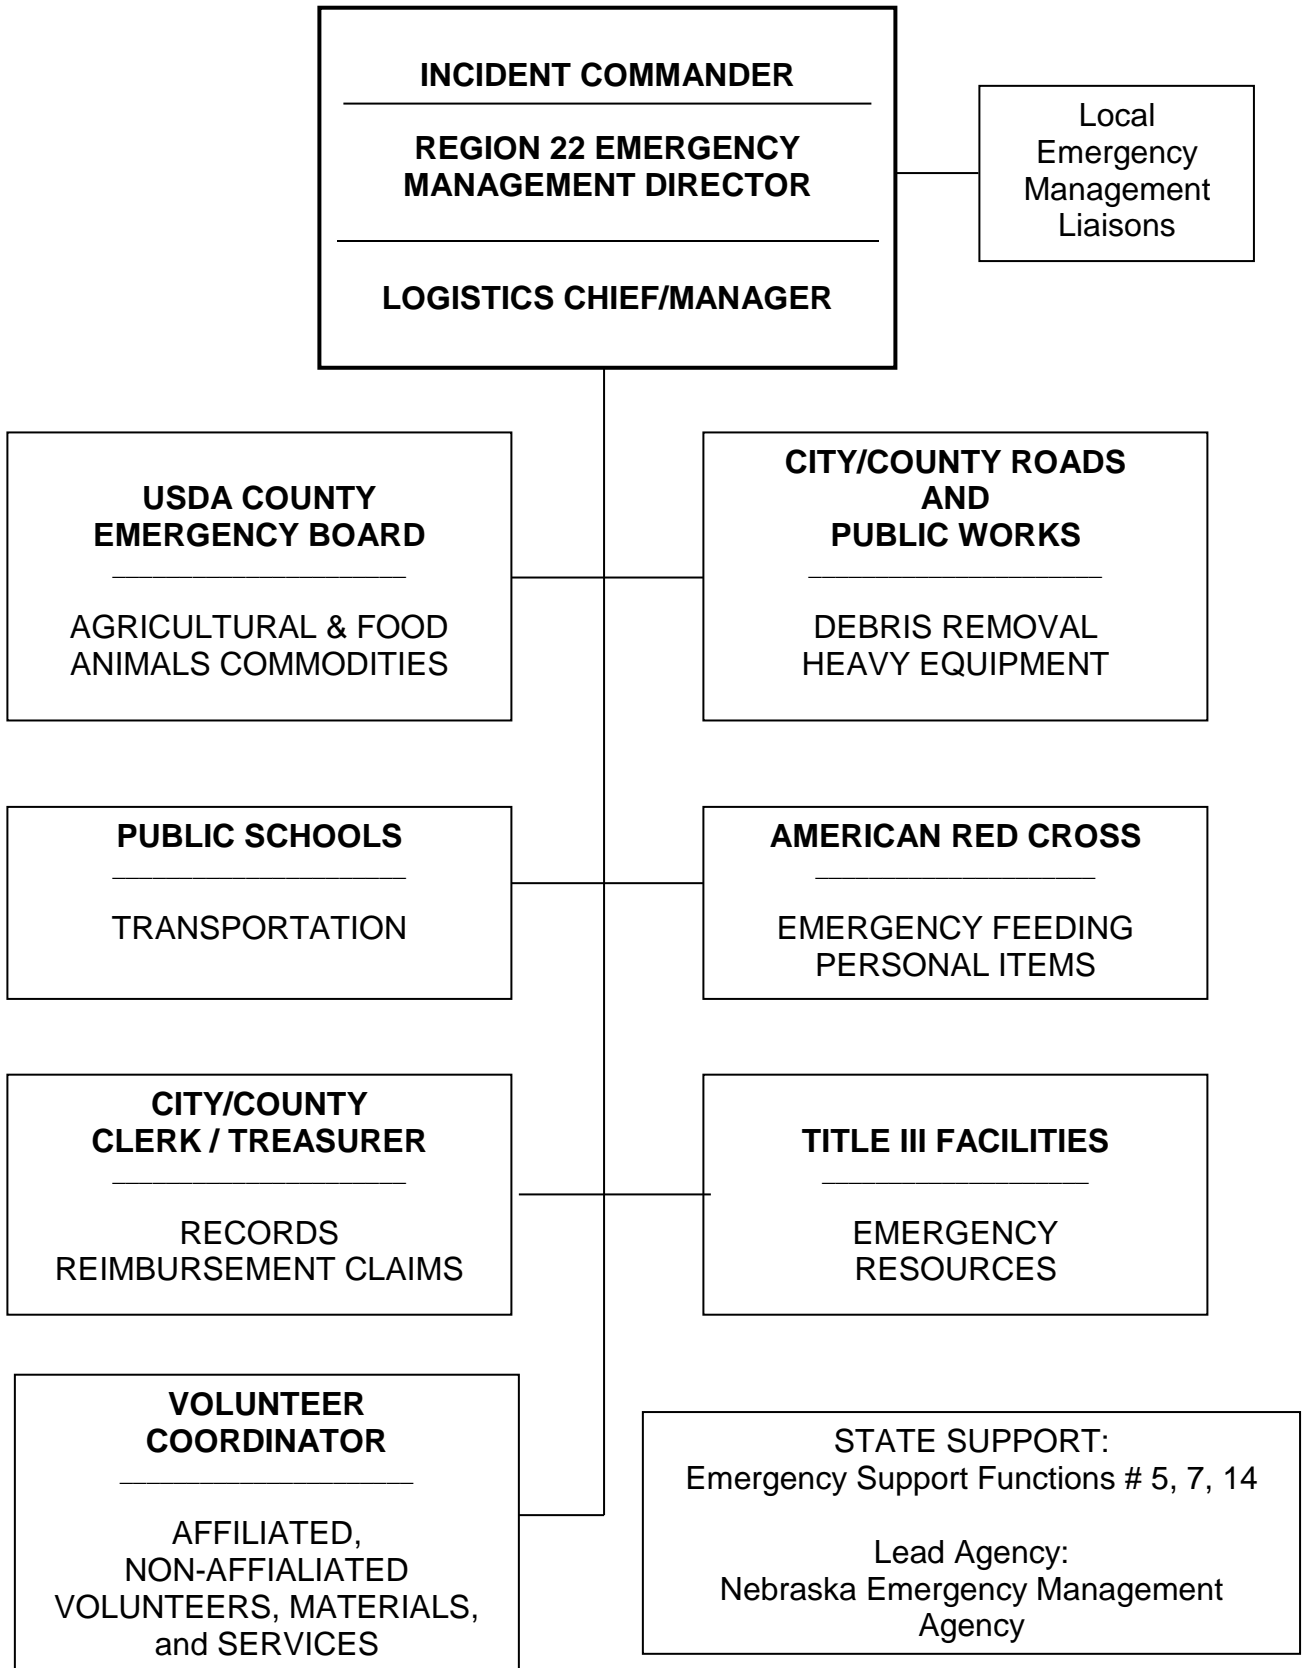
INCIDENT COMMANDER

REGION 22 EMERGENCY MANAGEMENT DIRECTOR

LOGISTICS CHIEF/MANAGER

Local Emergency Management Liaisons

USDA COUNTY EMERGENCY BOARD

AGRICULTURAL & FOOD ANIMALS COMMODITIES

CITY/COUNTY ROADS AND PUBLIC WORKS

DEBRIS REMOVAL HEAVY EQUIPMENT

PUBLIC SCHOOLS

TRANSPORTATION

AMERICAN RED CROSS

EMERGENCY FEEDING PERSONAL ITEMS

CITY/COUNTY CLERK / TREASURER

RECORDS REIMBURSEMENT CLAIMS

TITLE III FACILITIES

EMERGENCY RESOURCES

VOLUNTEER COORDINATOR

AFFILIATED, NON-AFFIALIATED VOLUNTEERS, MATERIALS, and SERVICES

STATE SUPPORT:
Emergency Support Functions # 5, 7, 14

Lead Agency:
Nebraska Emergency Management Agency